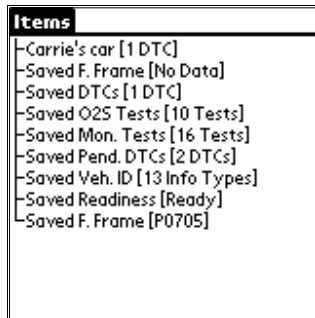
Items
Carrie's car [1 DTC]
Saved F. Frame [No Data]
Saved DTCs [1 DTC]
Saved O2S Tests [10 Tests]
Saved Mon. Tests [16 Tests]
Saved Pend. DTCs [2 DTCs]
Saved Veh. ID [13 Info Types]
Saved Readiness [Ready]
Saved F. Frame [P0705]